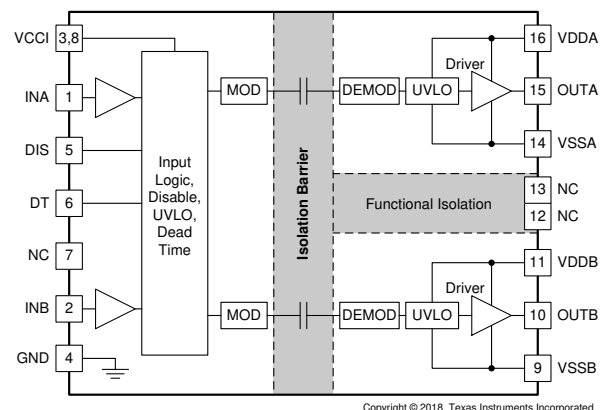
VCCI 3,8
INA 1
DIS 5
DT 6
NC 7
INB 2
GND 4

Input Logic, Disable, UVLO, Dead Time

MOD
MOD

Isolation Barrier

DEMOD UVLO Driver
DEMOD UVLO Driver

Functional Isolation

16 VDDA
15 OUTA
14 VSSA
13 NC
12 NC
11 VDDB
10 OUTB
9 VSSB

Copyright © 2018, Texas Instruments Incorporated